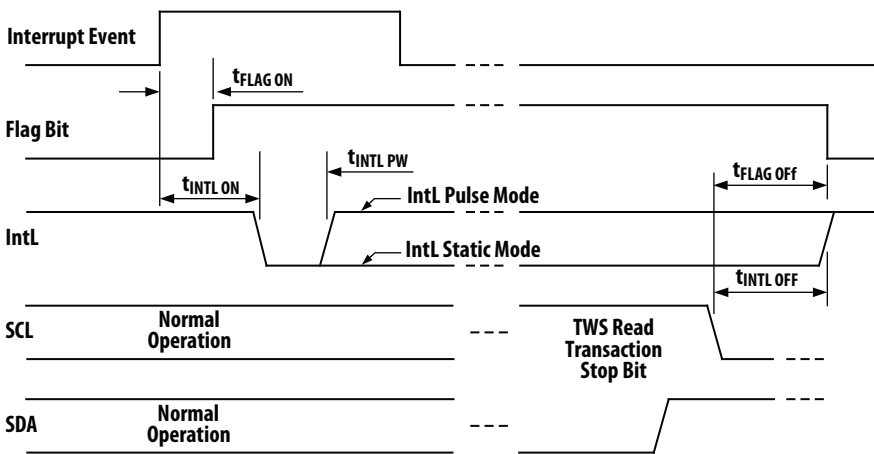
Interrupt Event

$t_{FLAG\ ON}$

Flag Bit

$t_{INTL\ ON}$

$t_{INTL\ PW}$

IntL Pulse Mode

$t_{FLAG\ OFf}$

IntL

IntL Static Mode

$t_{INTL\ OFF}$

SCL

Normal Operation

TWS Read Transaction Stop Bit

SDA

Normal Operation